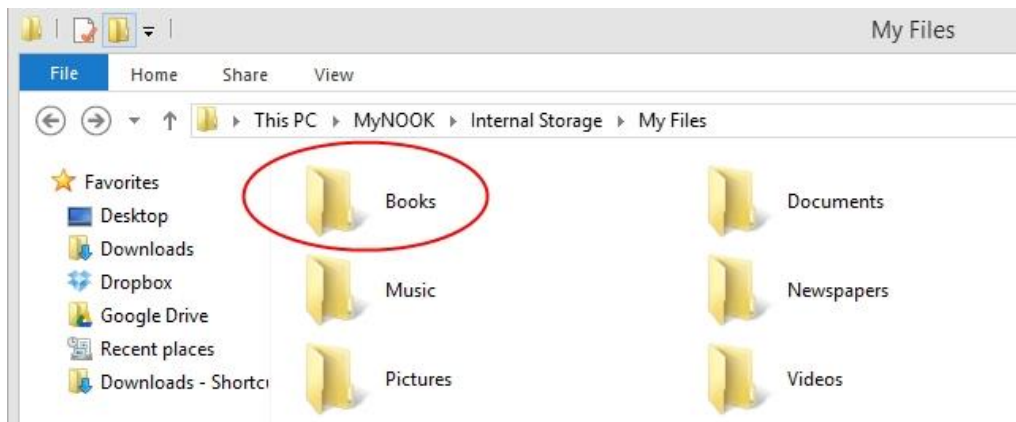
My Files

File Home Share View

This PC ▸ MyNOOK ▸ Internal Storage ▸ My Files

Favorites
Desktop
Downloads
Dropbox
Google Drive
Recent places
Downloads - Shortc

Books
Documents
Music
Newspapers
Pictures
Videos